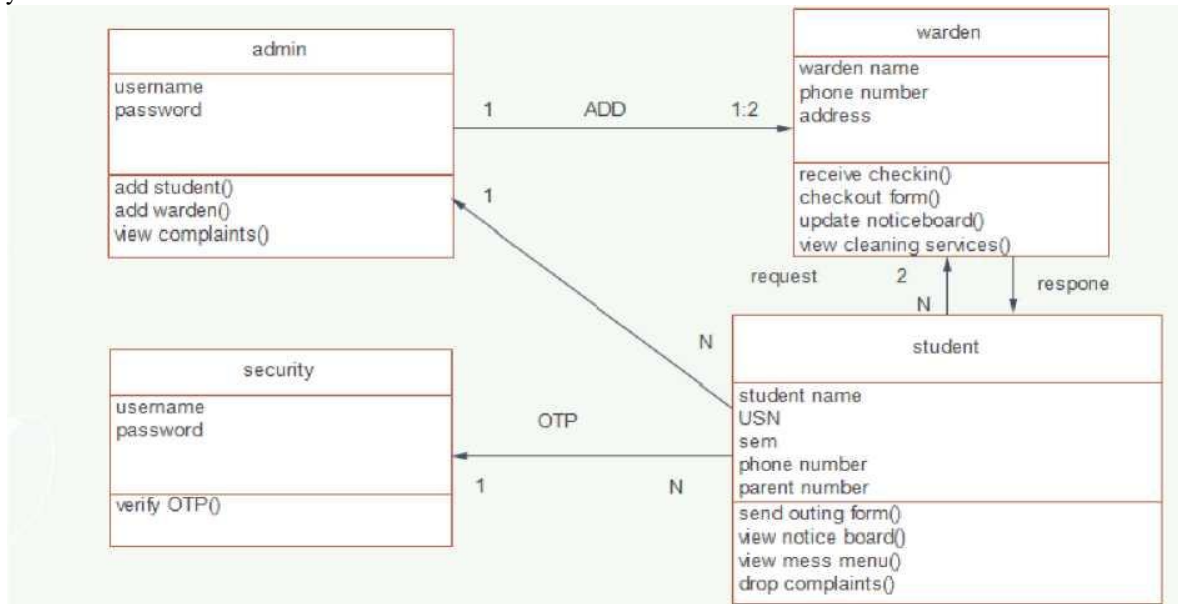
admin
username
password
add student()
add warden()
view complaints()

1
ADD
1:2

warden
warden name
phone number
address
receive checkin()
checkout form()
update noticeboard()
view cleaning services()

1
request
2
N
respone

N

security
username
password
verify OTP()

OTP
1
N

student
student name
USN
sem
phone number
parent number
send outing form()
view notice board()
view mess menu()
drop complaints()